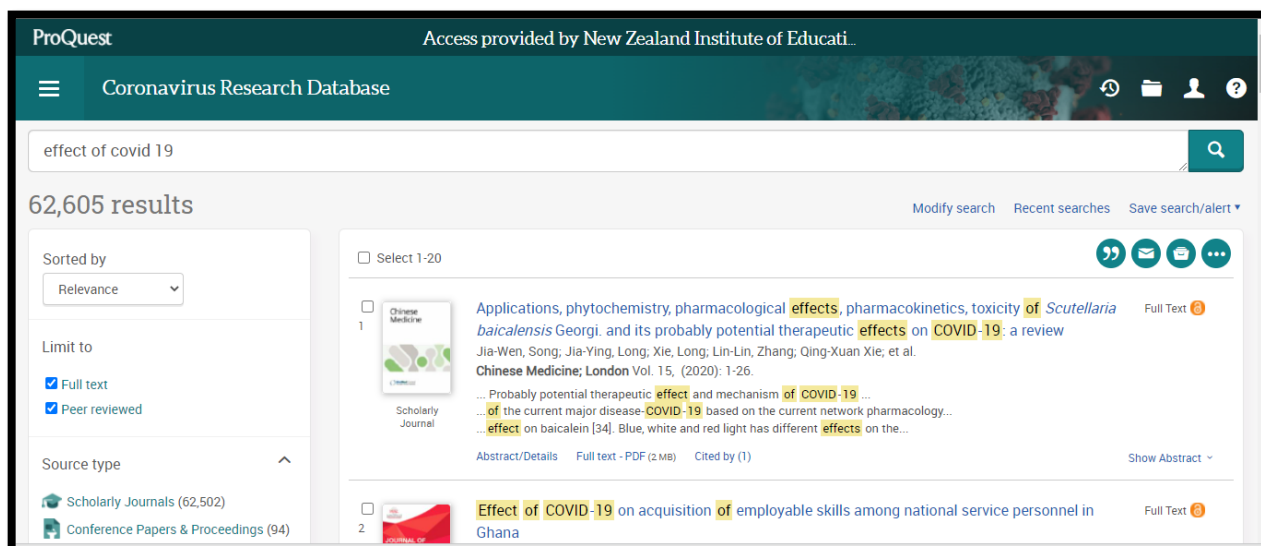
ProQuest

Access provided by New Zealand Institute of Educati...

Coronavirus Research Database

effect of covid 19

62,605 results

Modify search Recent searches Save search/alert ▾

Sorted by

Relevance

Limit to

Full text

Peer reviewed

Source type

Scholarly Journals (62,502)

Conference Papers & Proceedings (94)

Select 1-20

1

Chinese Medicine

Scholarly Journal

Applications, phytochemistry, pharmacological effects, pharmacokinetics, toxicity of *Scutellaria baicalensis* Georgi. and its probably potential therapeutic effects on COVID-19: a review

Full Text

Jia-Wen, Song; Jia-Ying, Long; Xie, Long; Lin-Lin, Zhang; Qing-Xuan Xie; et al.

Chinese Medicine; London Vol. 15, (2020): 1-26.

... Probably potential therapeutic effect and mechanism of COVID-19 ...
... of the current major disease-COVID-19 based on the current network pharmacology...
... effect on baicalein [34]. Blue, white and red light has different effects on the...

Abstract/Details Full text - PDF (2 MB) Cited by (1)

Show Abstract

2

JOURNAL OF

Effect of COVID-19 on acquisition of employable skills among national service personnel in Ghana

Full Text